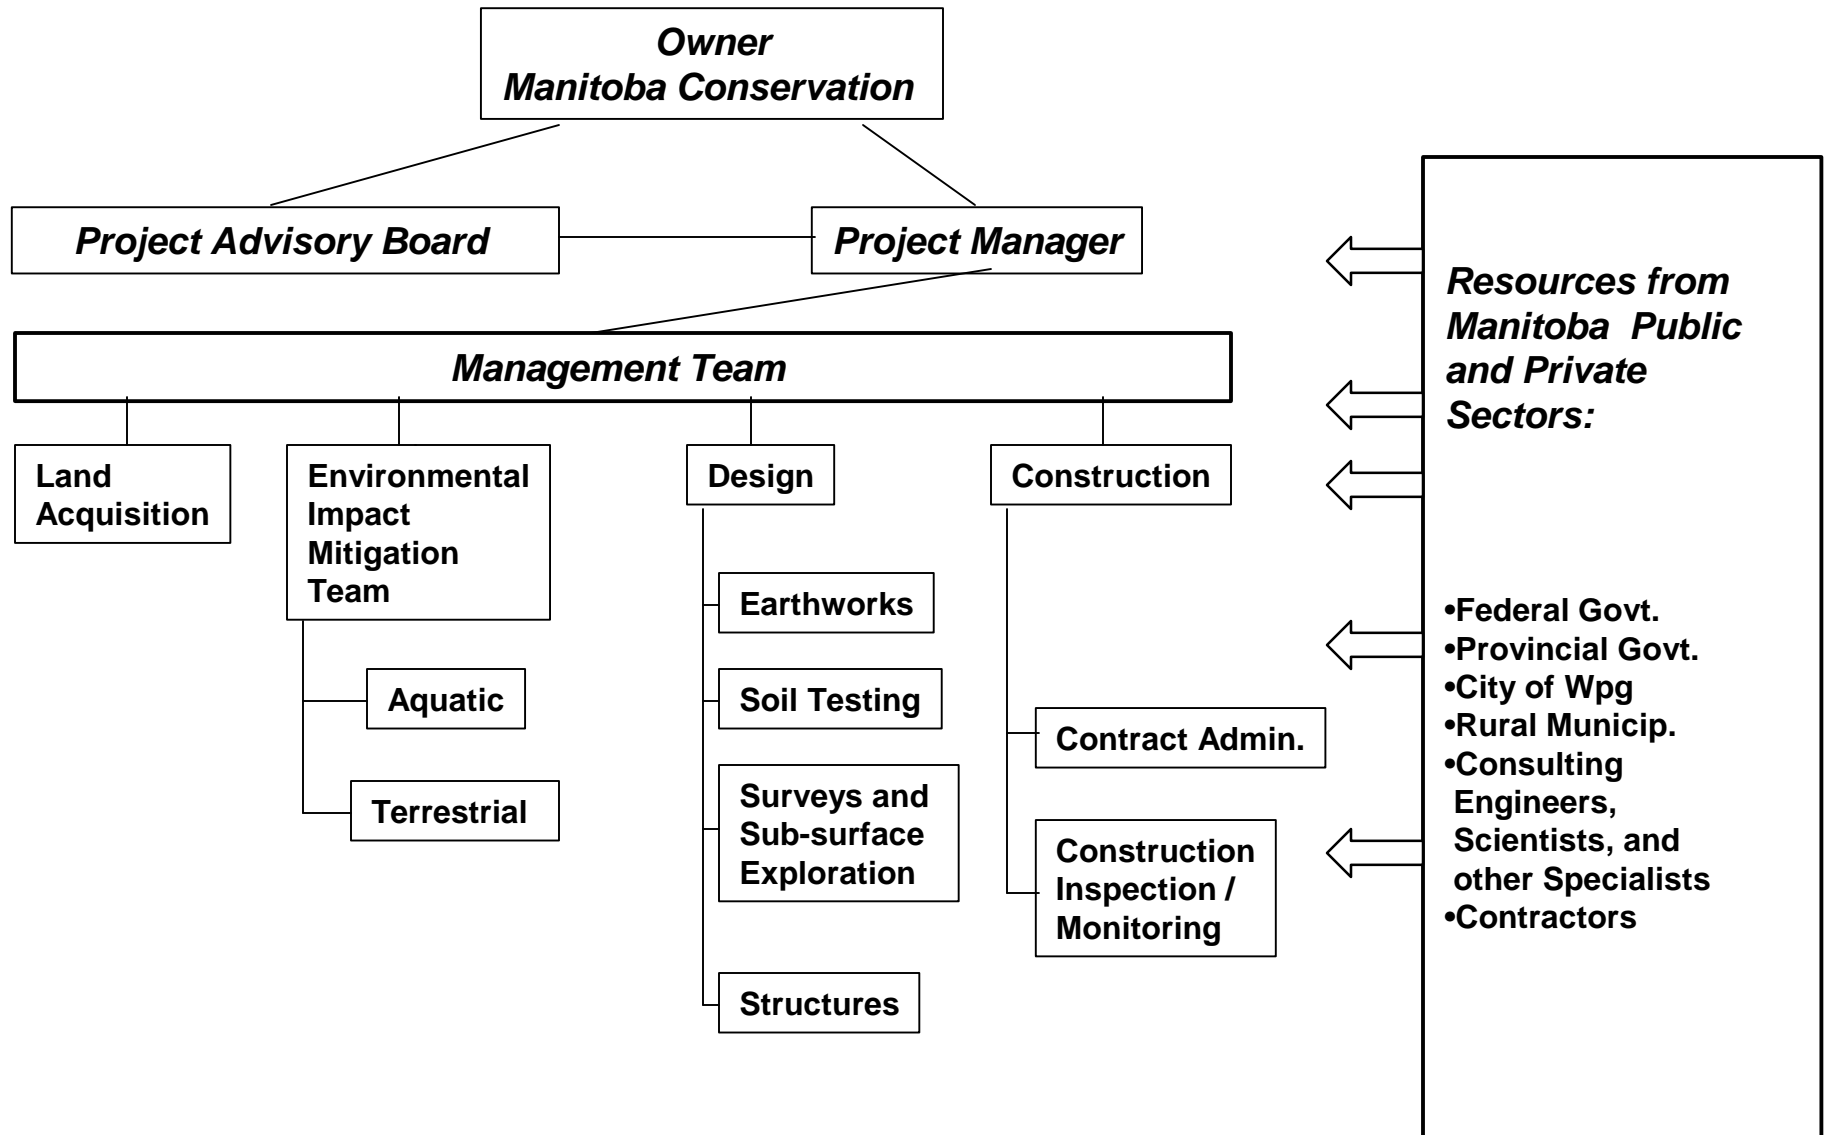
Owner
Manitoba Conservation

Project Advisory Board

Project Manager

Management Team

Land Acquisition

Environmental Impact Mitigation Team

Aquatic

Terrestrial

Design

Earthworks

Soil Testing

Surveys and Sub-surface Exploration

Structures

Construction

Contract Admin.

Construction Inspection / Monitoring

Resources from Manitoba Public and Private Sectors:

•Federal Govt.
•Provincial Govt.
•City of Wpg
•Rural Municip.
•Consulting Engineers, Scientists, and other Specialists
•Contractors